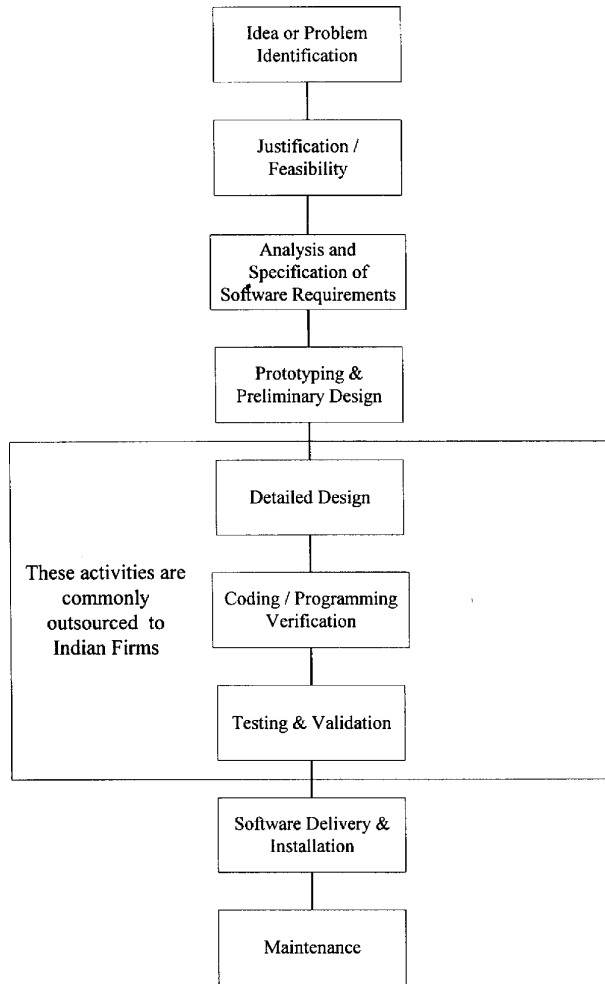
Idea or Problem Identification

Justification / Feasibility

Analysis and Specification of Software Requirements

Prototyping & Preliminary Design

Detailed Design

These activities are commonly outsourced to Indian Firms

Coding / Programming Verification

Testing & Validation

Software Delivery & Installation

Maintenance